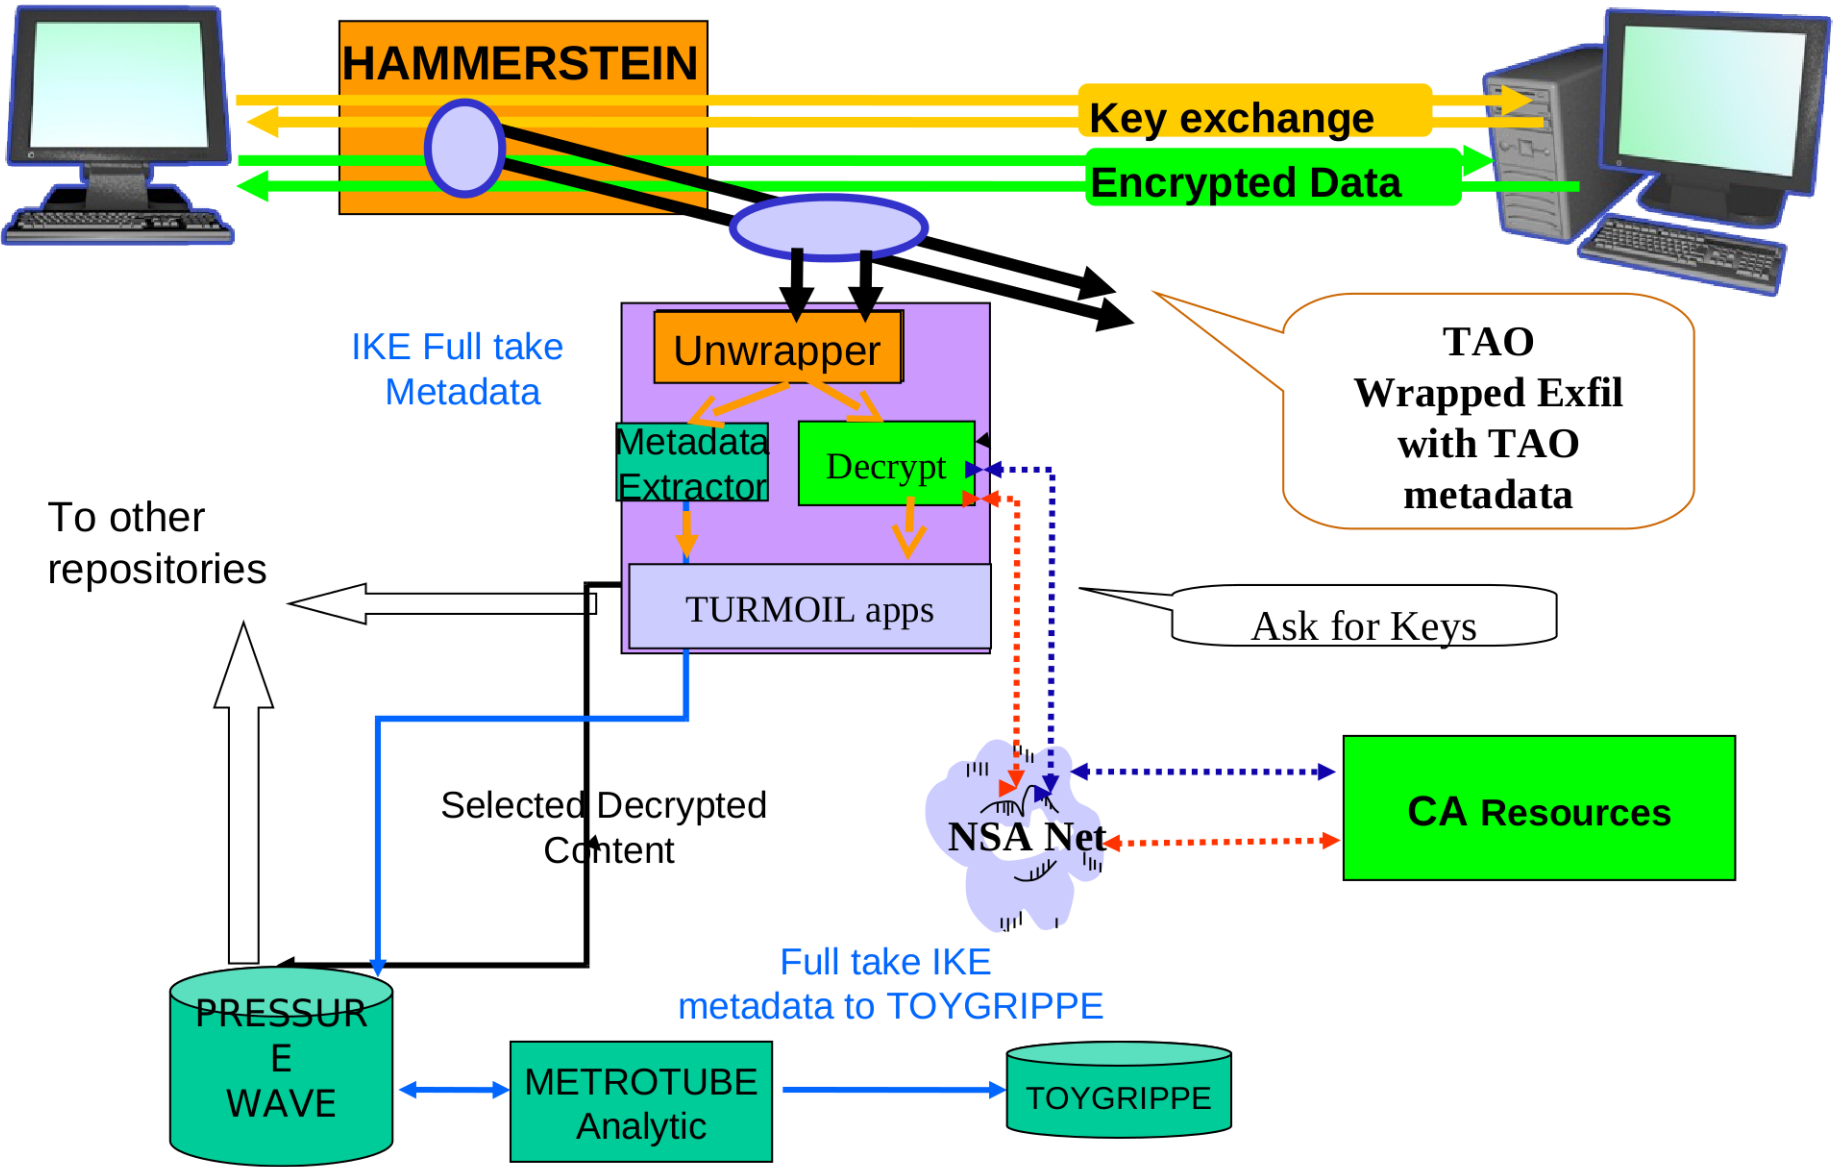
HAMMERSTEIN

Key exchange

Encrypted Data

IKE Full take Metadata

Unwrapper

Metadata Extractor

Decrypt

TAO Wrapped Exfil with TAO metadata

To other repositories

TURMOIL apps

Ask for Keys

Selected Decrypted Content

NSA Net

CA Resources

Full take IKE metadata to TOYGRIPPE

PRESSUR E WAVE

METROTUBE Analytic

TOYGRIPPE